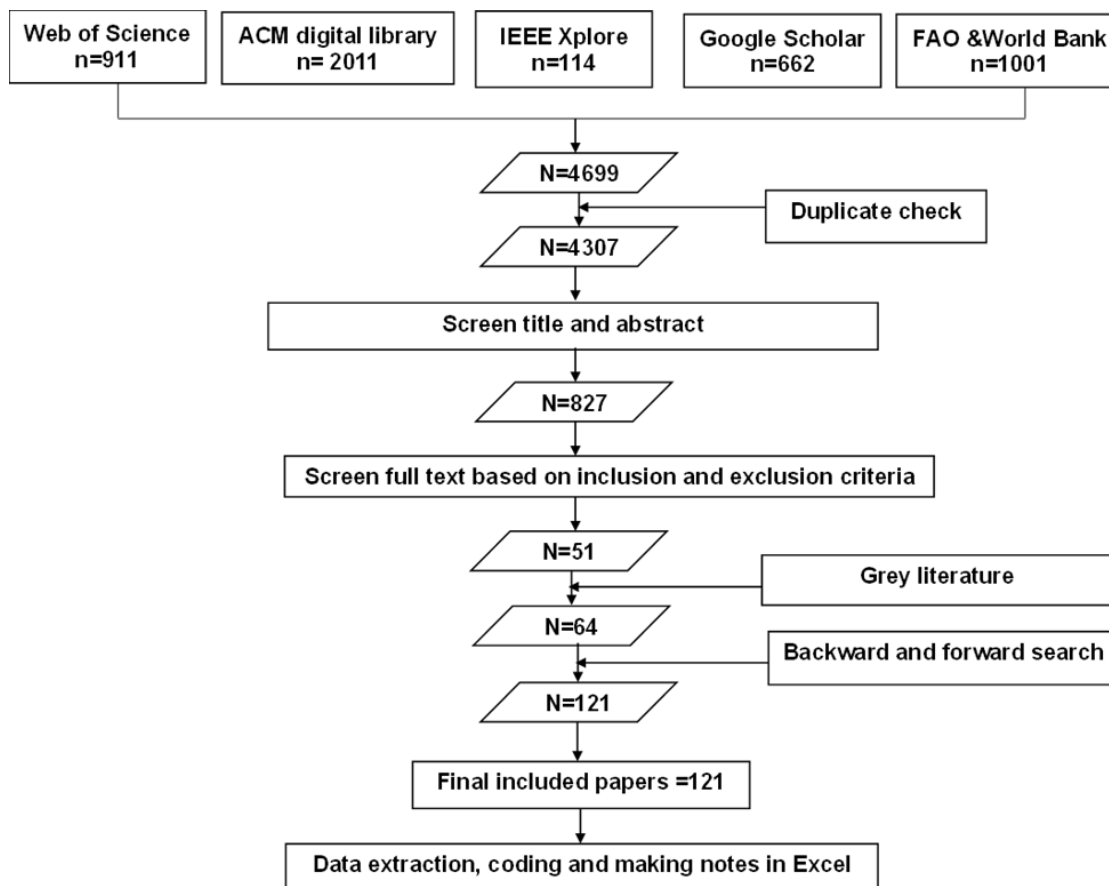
Web of Science
n=911

ACM digital library
n= 2011

IEEE Xplore
n=114

Google Scholar
n=662

FAO &World Bank
n=1001

N=4699

Duplicate check

N=4307

Screen title and abstract

N=827

Screen full text based on inclusion and exclusion criteria

N=51

Grey literature

N=64

Backward and forward search

N=121

Final included papers =121

Data extraction, coding and making notes in Excel